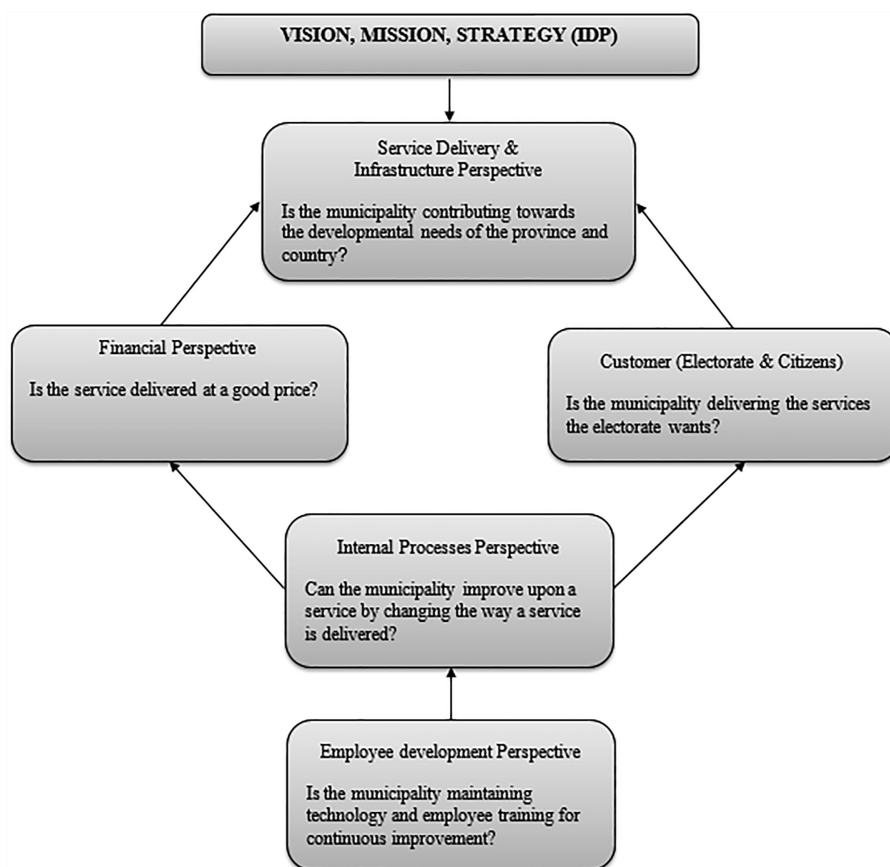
VISION, MISSION, STRATEGY (IDP)

Service Delivery & Infrastructure Perspective

Is the municipality contributing towards the developmental needs of the province and country?

Financial Perspective

Is the service delivered at a good price?

Customer (Electorate & Citizens)

Is the municipality delivering the services the electorate wants?

Internal Processes Perspective

Can the municipality improve upon a service by changing the way a service is delivered?

Employee development Perspective

Is the municipality maintaining technology and employee training for continuous improvement?